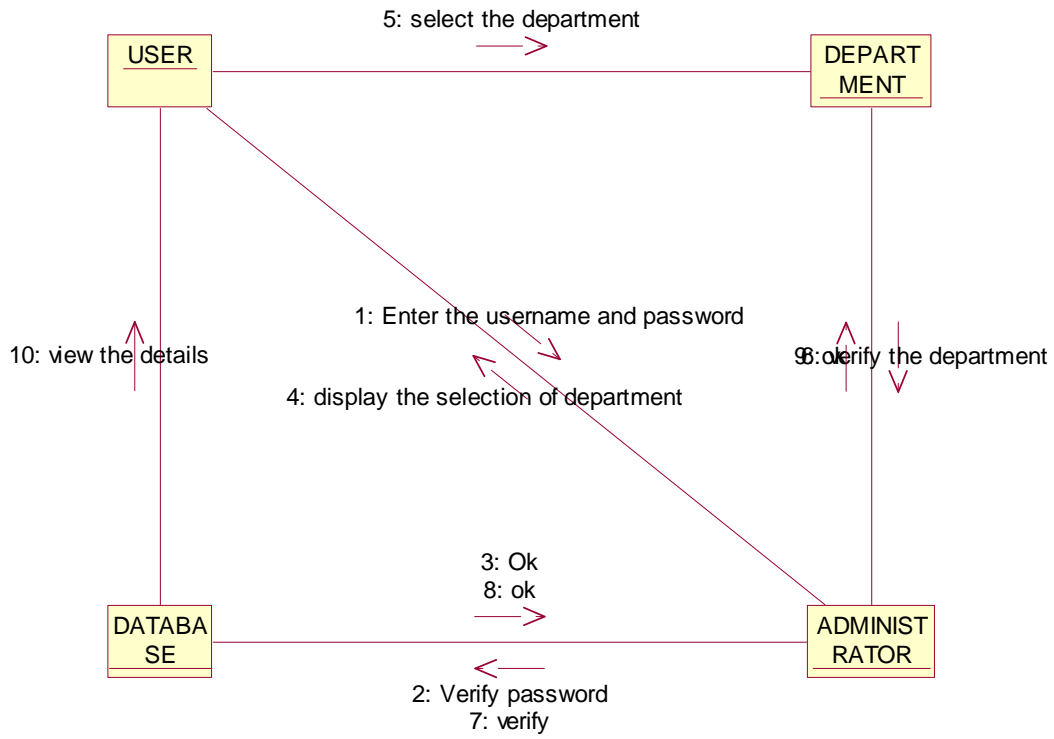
5: select the department

USER

DEPARTMENT

1: Enter the username and password

10: view the details

96: okrify the department

4: display the selection of department

3: Ok
8: ok

DATABASE

ADMINISTRATOR

2: Verify password
7: verify